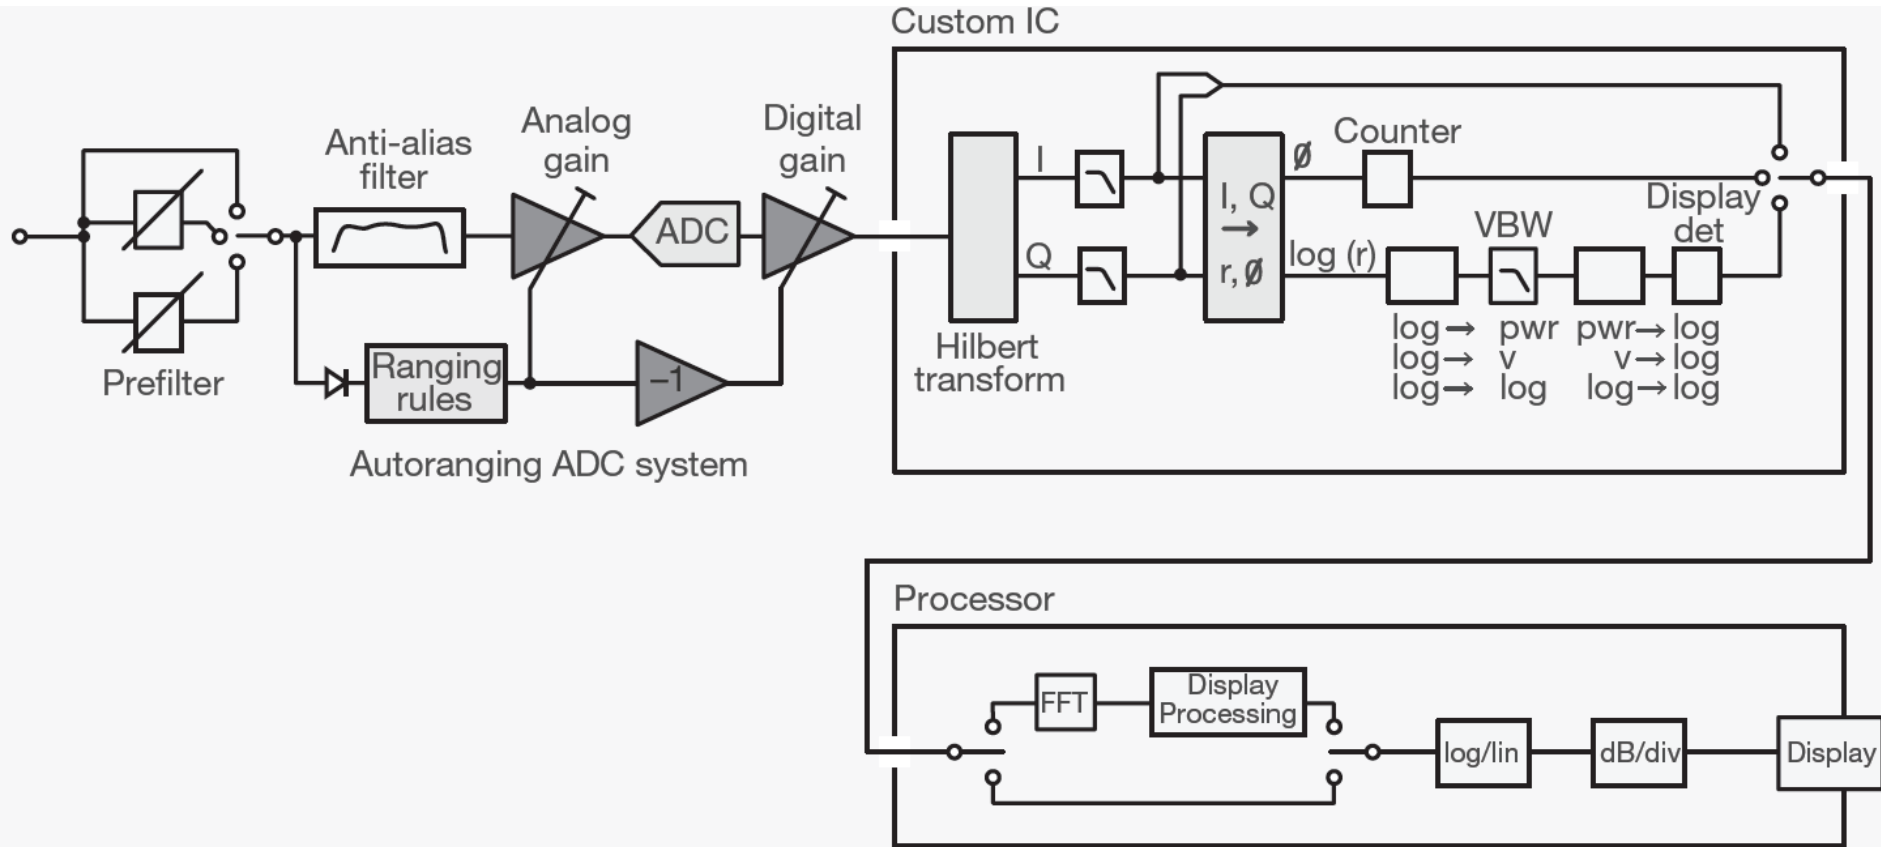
Custom IC

Prefilter

Anti-alias filter

Analog gain

ADC

Digital gain

Ranging rules

–1

Autoranging ADC system

Hilbert transform

I

Q

I, Q → r, ø

ø

Counter

log (r)

VBW

Display det

log→ pwr pwr→ log
log→ v v→ log
log→ log log→ log

Processor

FFT

Display Processing

log/lin

dB/div

Display